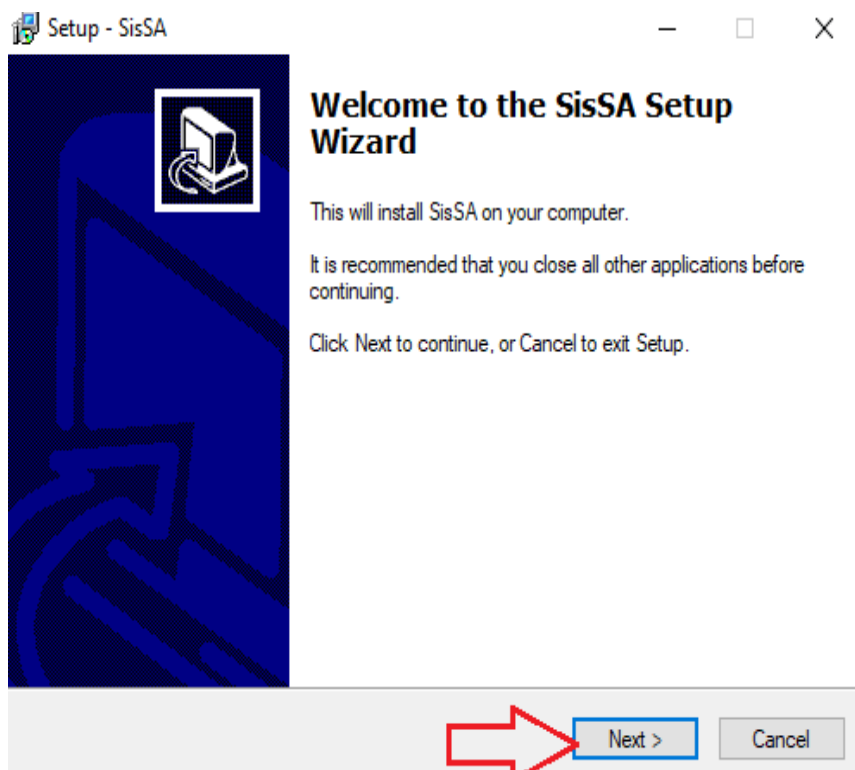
Setup - SisSA

Welcome to the SisSA Setup Wizard

This will install SisSA on your computer.

It is recommended that you close all other applications before continuing.

Click Next to continue, or Cancel to exit Setup.

Next >

Cancel